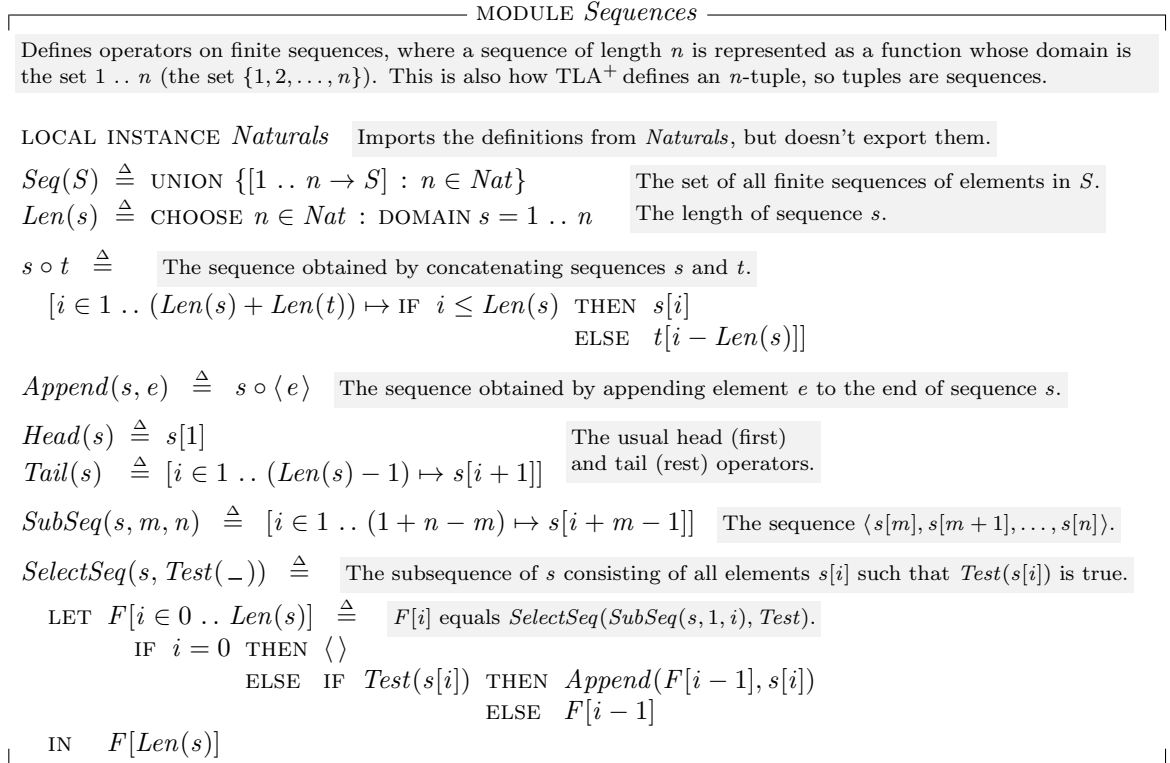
MODULE $Sequences$

Defines operators on finite sequences, where a sequence of length $n$ is represented as a function whose domain is the set $1 \mathrel{..} n$ (the set $\{1, 2, \ldots, n\}$). This is also how TLA$^+$ defines an $n$-tuple, so tuples are sequences.

LOCAL INSTANCE $Naturals$ Imports the definitions from $Naturals$, but doesn't export them.

$Seq(S) \triangleq$ UNION $\{[1 \mathrel{..} n \rightarrow S] : n \in Nat\}$ The set of all finite sequences of elements in $S$.

$Len(s) \triangleq$ CHOOSE $n \in Nat :$ DOMAIN $s = 1 \mathrel{..} n$ The length of sequence $s$.

$s \circ t \triangleq$ The sequence obtained by concatenating sequences $s$ and $t$.
$[i \in 1 \mathrel{..} (Len(s) + Len(t)) \mapsto$ IF $i \leq Len(s)$ THEN $s[i]$
ELSE $t[i - Len(s)]]$

$Append(s, e) \triangleq s \circ \langle e \rangle$ The sequence obtained by appending element $e$ to the end of sequence $s$.

$Head(s) \triangleq s[1]$
$Tail(s) \triangleq [i \in 1 \mathrel{..} (Len(s) - 1) \mapsto s[i + 1]]$ The usual head (first) and tail (rest) operators.

$SubSeq(s, m, n) \triangleq [i \in 1 \mathrel{..} (1 + n - m) \mapsto s[i + m - 1]]$ The sequence $\langle s[m], s[m + 1], \ldots, s[n] \rangle$.

$SelectSeq(s, Test(\_)) \triangleq$ The subsequence of $s$ consisting of all elements $s[i]$ such that $Test(s[i])$ is true.
LET $F[i \in 0 \mathrel{..} Len(s)] \triangleq$ $F[i]$ equals $SelectSeq(SubSeq(s, 1, i), Test)$.
IF $i = 0$ THEN $\langle \rangle$
ELSE IF $Test(s[i])$ THEN $Append(F[i - 1], s[i])$
ELSE $F[i - 1]$
IN $F[Len(s)]$